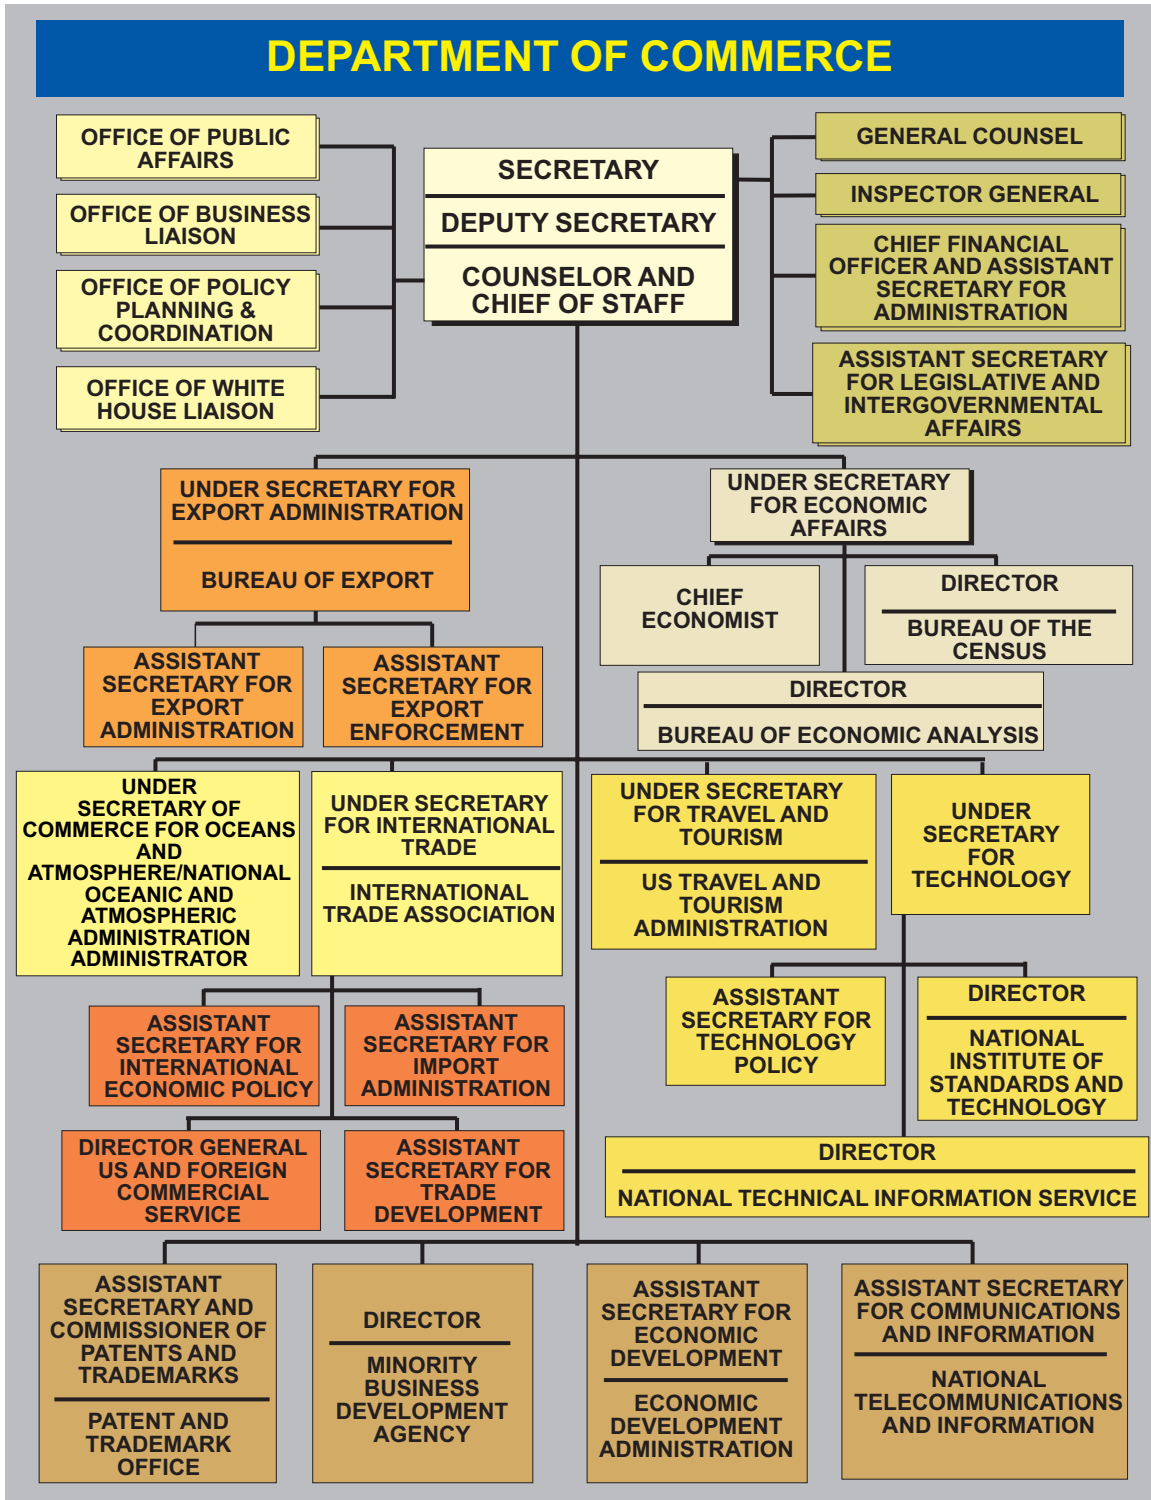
DEPARTMENT OF COMMERCE

OFFICE OF PUBLIC AFFAIRS

OFFICE OF BUSINESS LIAISON

OFFICE OF POLICY PLANNING & COORDINATION

OFFICE OF WHITE HOUSE LIAISON

SECRETARY

DEPUTY SECRETARY

COUNSELOR AND CHIEF OF STAFF

GENERAL COUNSEL

INSPECTOR GENERAL

CHIEF FINANCIAL OFFICER AND ASSISTANT SECRETARY FOR ADMINISTRATION

ASSISTANT SECRETARY FOR LEGISLATIVE AND INTERGOVERNMENTAL AFFAIRS

UNDER SECRETARY FOR EXPORT ADMINISTRATION

BUREAU OF EXPORT

UNDER SECRETARY FOR ECONOMIC AFFAIRS

CHIEF ECONOMIST

DIRECTOR

BUREAU OF THE CENSUS

ASSISTANT SECRETARY FOR EXPORT ADMINISTRATION

ASSISTANT SECRETARY FOR EXPORT ENFORCEMENT

DIRECTOR

BUREAU OF ECONOMIC ANALYSIS

UNDER SECRETARY OF COMMERCE FOR OCEANS AND ATMOSPHERE/NATIONAL OCEANIC AND ATMOSPHERIC ADMINISTRATION ADMINISTRATOR

UNDER SECRETARY FOR INTERNATIONAL TRADE

INTERNATIONAL TRADE ASSOCIATION

UNDER SECRETARY FOR TRAVEL AND TOURISM

US TRAVEL AND TOURISM ADMINISTRATION

UNDER SECRETARY FOR TECHNOLOGY

ASSISTANT SECRETARY FOR INTERNATIONAL ECONOMIC POLICY

ASSISTANT SECRETARY FOR IMPORT ADMINISTRATION

ASSISTANT SECRETARY FOR TECHNOLOGY POLICY

DIRECTOR

NATIONAL INSTITUTE OF STANDARDS AND TECHNOLOGY

DIRECTOR GENERAL US AND FOREIGN COMMERCIAL SERVICE

ASSISTANT SECRETARY FOR TRADE DEVELOPMENT

DIRECTOR

NATIONAL TECHNICAL INFORMATION SERVICE

ASSISTANT SECRETARY AND COMMISSIONER OF PATENTS AND TRADEMARKS

PATENT AND TRADEMARK OFFICE

DIRECTOR

MINORITY BUSINESS DEVELOPMENT AGENCY

ASSISTANT SECRETARY FOR ECONOMIC DEVELOPMENT

ECONOMIC DEVELOPMENT ADMINISTRATION

ASSISTANT SECRETARY FOR COMMUNICATIONS AND INFORMATION

NATIONAL TELECOMMUNICATIONS AND INFORMATION